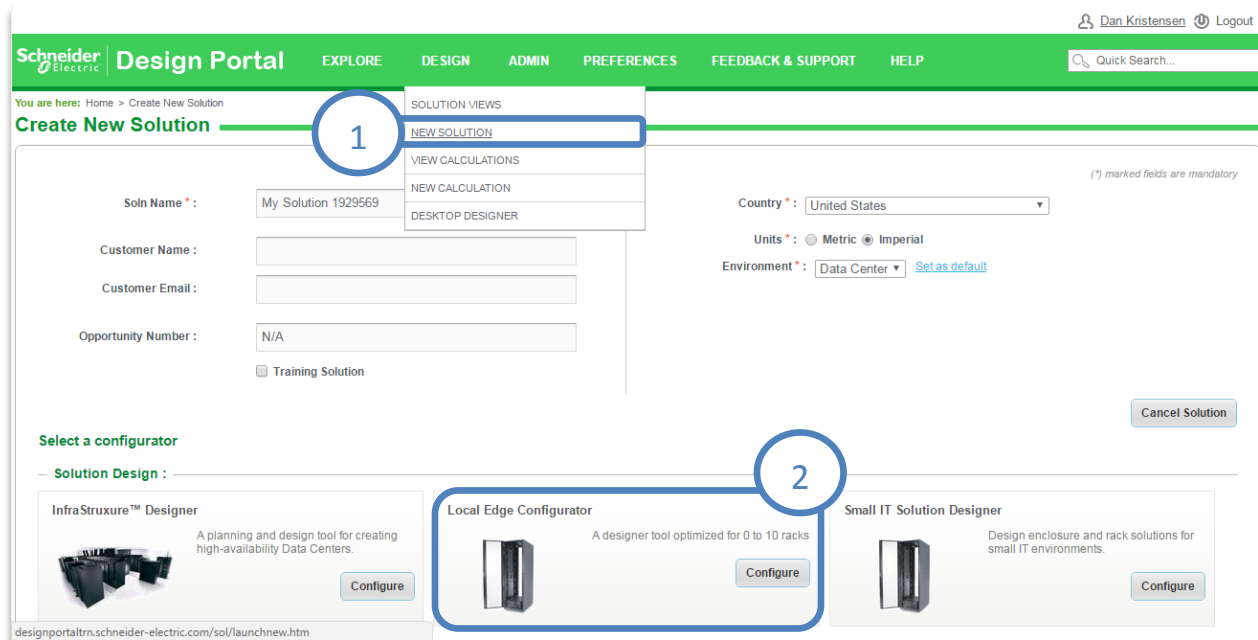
Dan Kristensen Logout

Schneider Electric | Design Portal EXPLORE DESIGN ADMIN PREFERENCES FEEDBACK & SUPPORT HELP Quick Search...

You are here: Home > Create New Solution

Create New Solution

SOLUTION VIEWS
NEW SOLUTION
VIEW CALCULATIONS
NEW CALCULATION
DESKTOP DESIGNER

1

(*) marked fields are mandatory

Soln Name * : My Solution 1929569

Customer Name :

Customer Email :

Opportunity Number : N/A

Training Solution

Country * : United States

Units * : Metric Imperial

Environment * : Data Center Set as default

Cancel Solution

Select a configurator

Solution Design :

InfraStruxure™ Designer
A planning and design tool for creating high-availability Data Centers.
Configure

2

Local Edge Configurator
A designer tool optimized for 0 to 10 racks
Configure

Small IT Solution Designer
Design enclosure and rack solutions for small IT environments.
Configure

designportaltrn.schneider-electric.com/sol/launchnew.htm